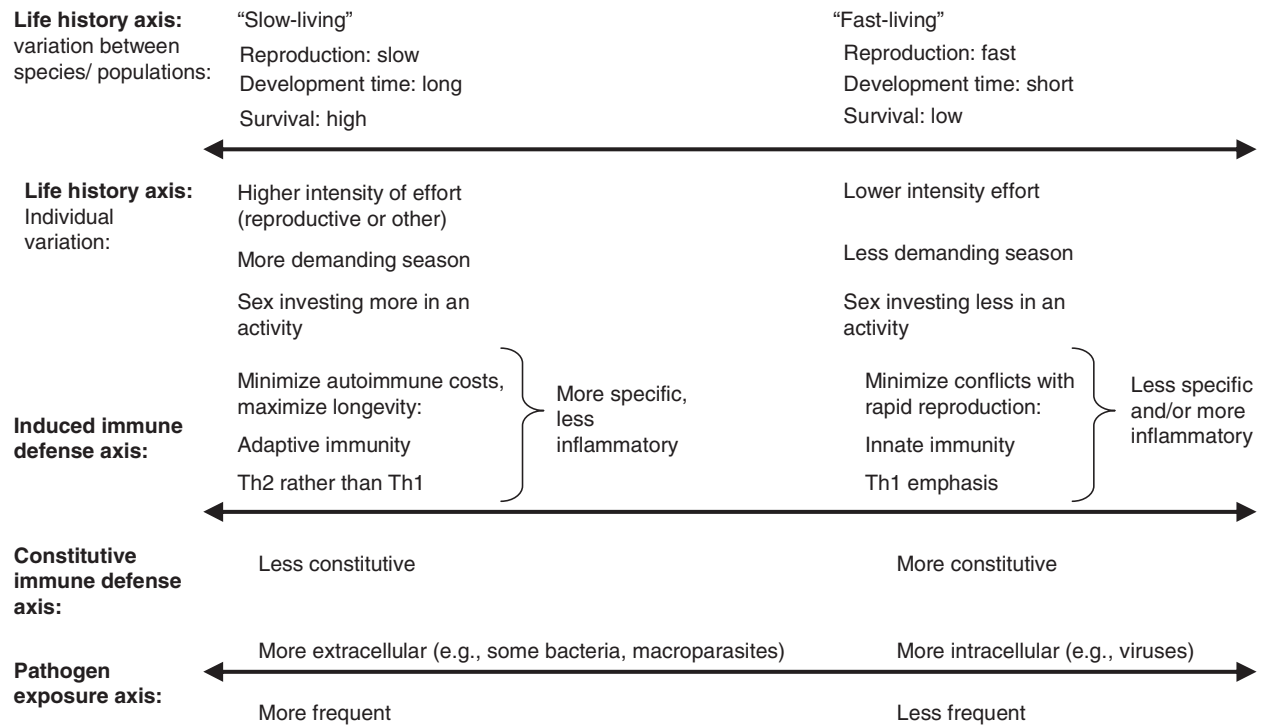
**Life history axis:** variation between species/ populations:

"Slow-living"
Reproduction: slow
Development time: long
Survival: high

"Fast-living"
Reproduction: fast
Development time: short
Survival: low

**Life history axis:** Individual variation:

Higher intensity of effort (reproductive or other)
More demanding season
Sex investing more in an activity

Lower intensity effort
Less demanding season
Sex investing less in an activity

**Induced immune defense axis:**

Minimize autoimmune costs, maximize longevity:
Adaptive immunity
Th2 rather than Th1

More specific, less inflammatory

Minimize conflicts with rapid reproduction:
Innate immunity
Th1 emphasis

Less specific and/or more inflammatory

**Constitutive immune defense axis:**

Less constitutive

More constitutive

**Pathogen exposure axis:**

More extracellular (e.g., some bacteria, macroparasites)
More frequent

More intracellular (e.g., viruses)
Less frequent